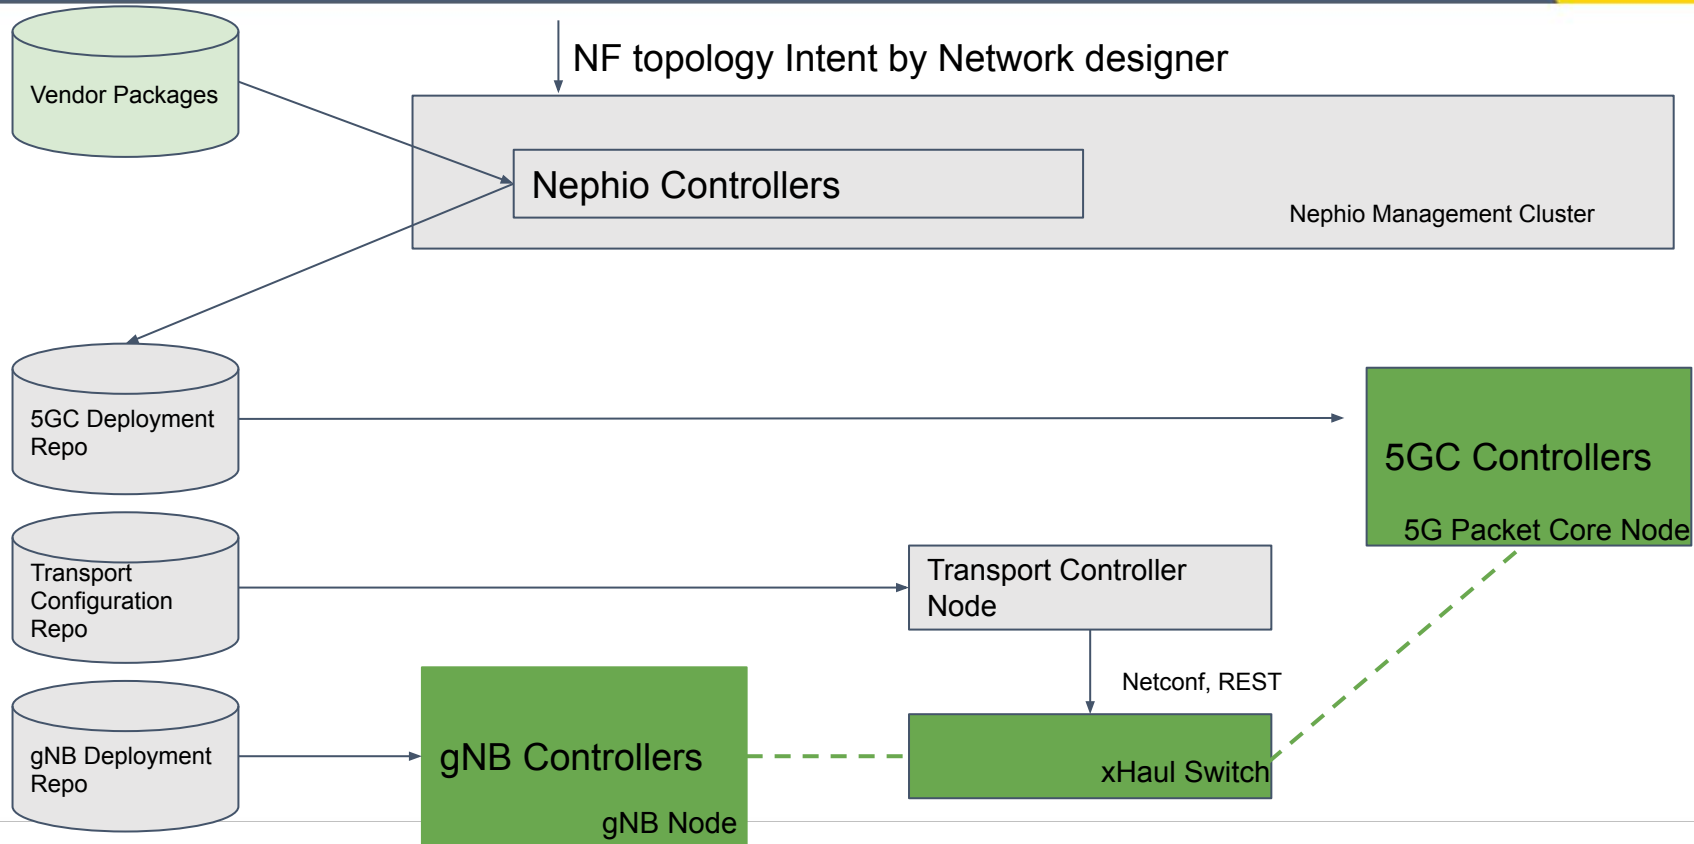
Vendor Packages

NF topology Intent by Network designer

Nephio Controllers

Nephio Management Cluster

5GC Deployment Repo

5GC Controllers

5G Packet Core Node

Transport Configuration Repo

Transport Controller Node

Netconf, REST

gNB Deployment Repo

gNB Controllers

gNB Node

xHaul Switch